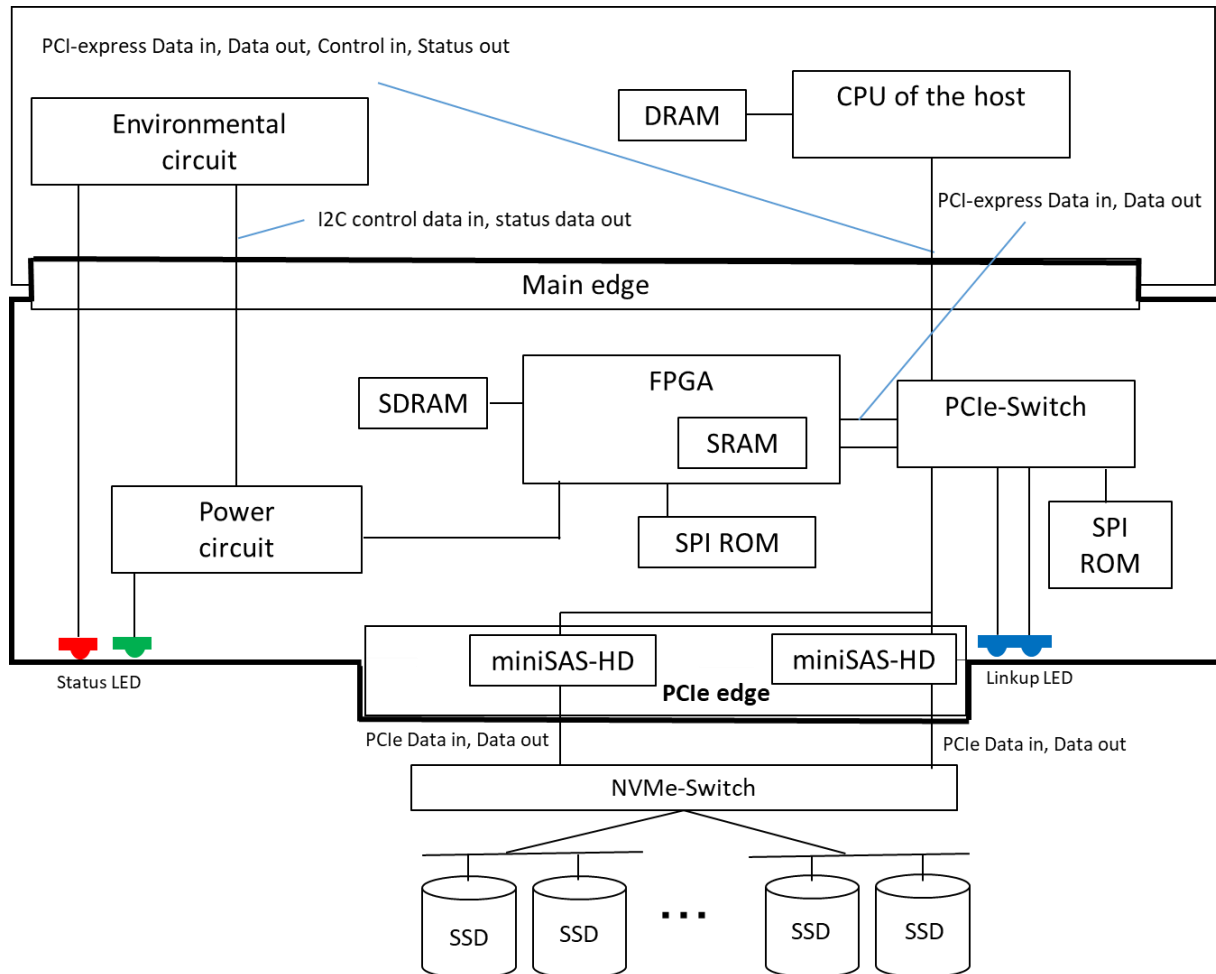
PCI-express Data in, Data out, Control in, Status out

Environmental circuit

DRAM

CPU of the host

I2C control data in, status data out

PCI-express Data in, Data out

Main edge

SDRAM

FPGA

SRAM

PCIe-Switch

Power circuit

SPI ROM

SPI ROM

miniSAS-HD

miniSAS-HD

PCIe edge

Status LED

Linkup LED

PCIe Data in, Data out

PCIe Data in, Data out

NVMe-Switch

SSD

SSD

...

SSD

SSD